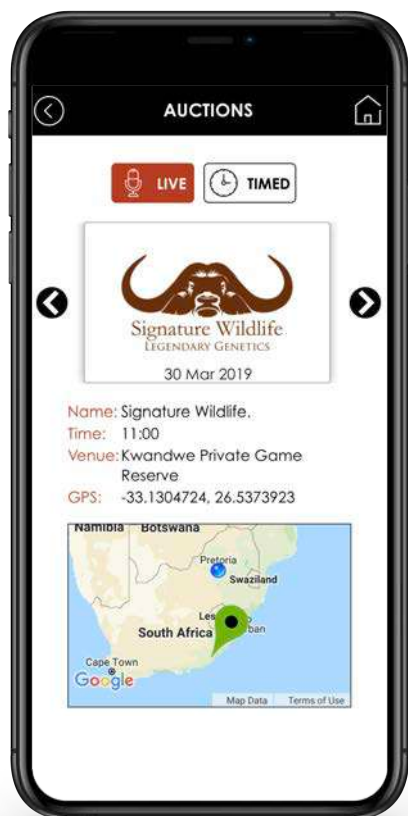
AUCTIONS

LIVE
TIMED

Signature Wildlife
LEGENDARY GENETICS
30 Mar 2019

Name: Signature Wildlife.
Time: 11:00
Venue: Kwandwe Private Game Reserve
GPS: -33.1304724, 26.5373923

Namibia Botswana
Pretoria
Swaziland
Les
ban
South Africa
Cape Town
Google
Map Data Terms of Use